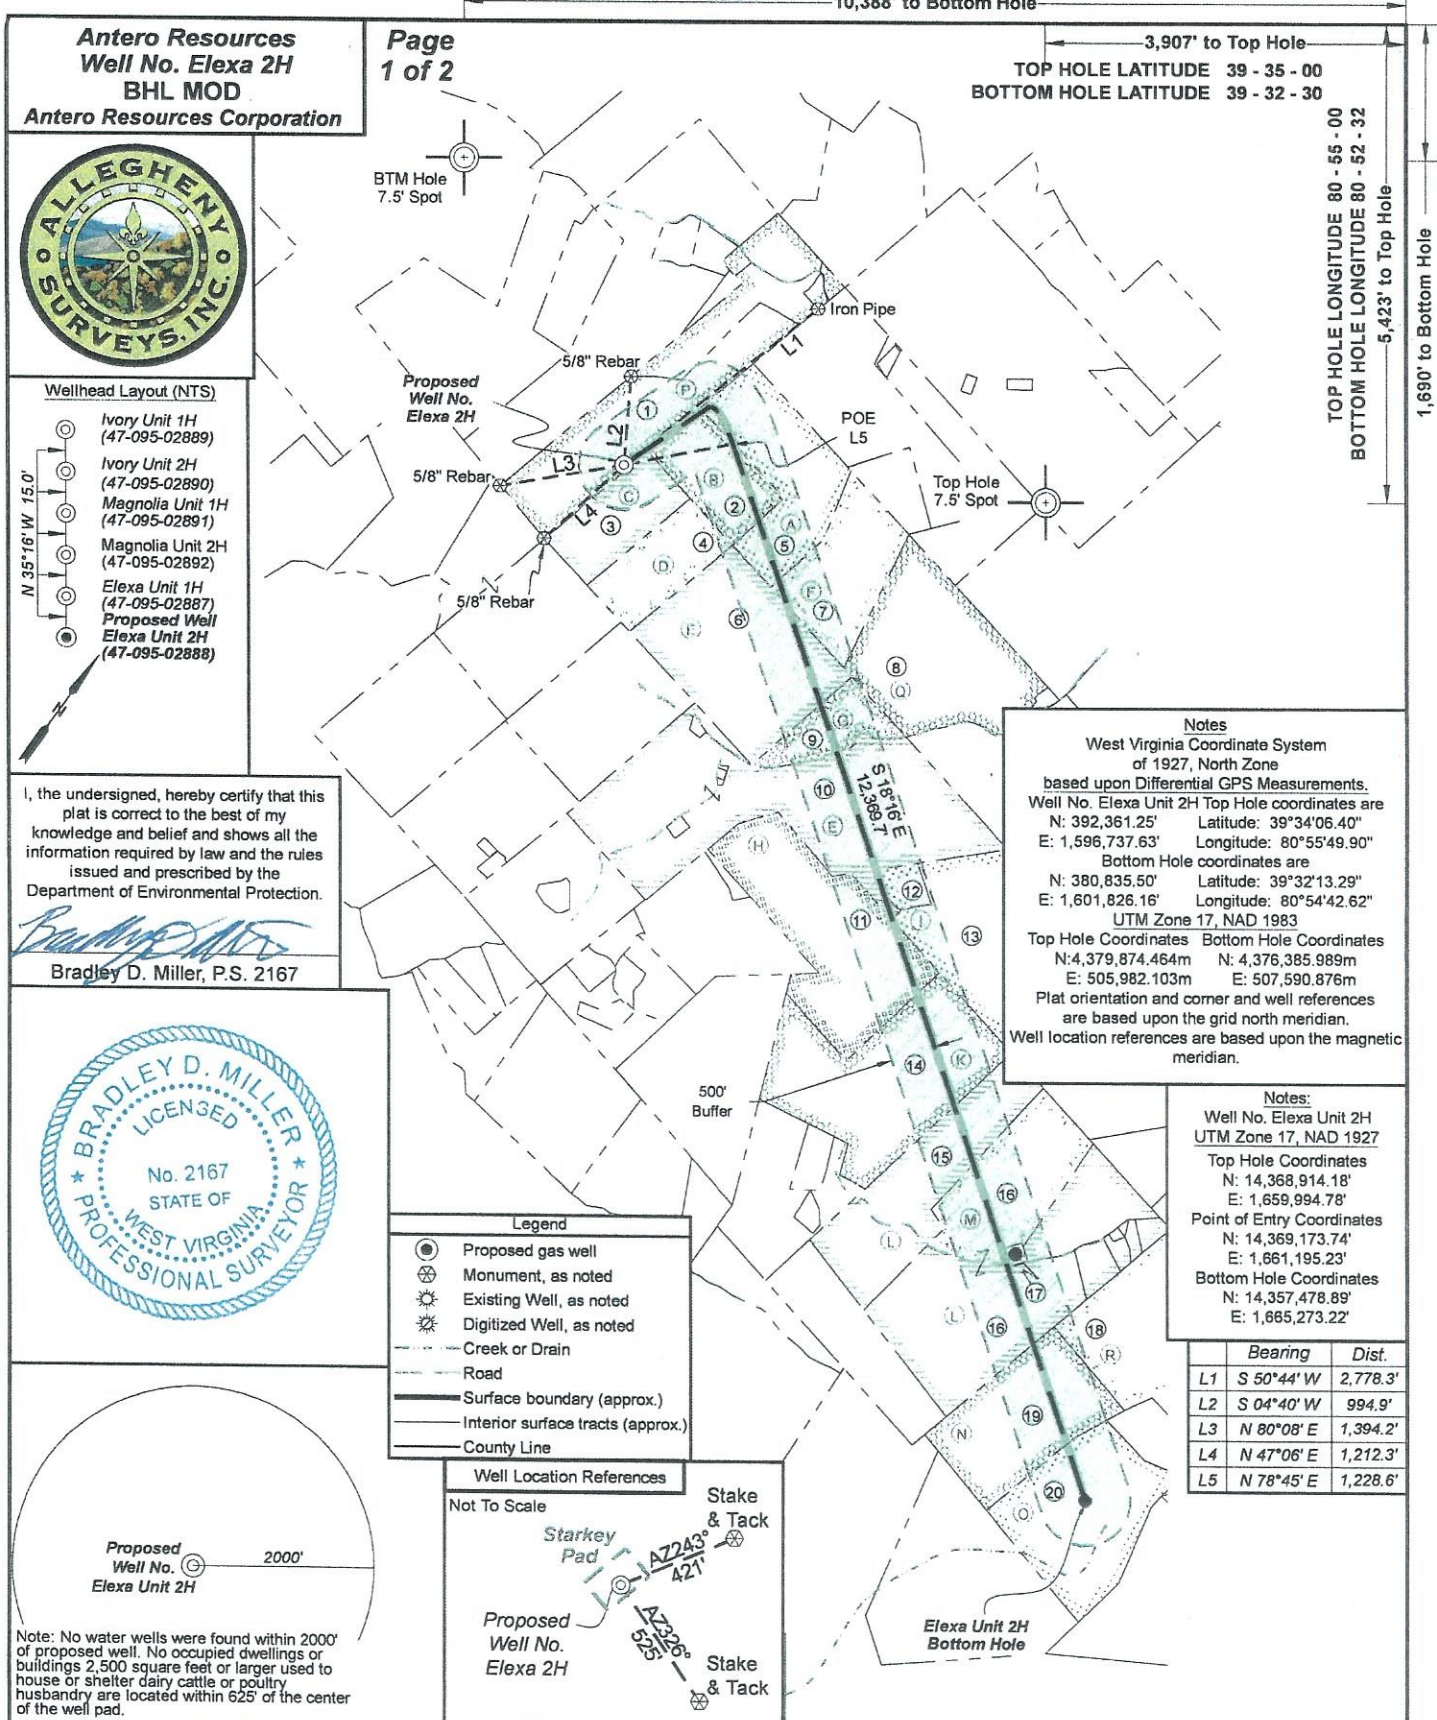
10,388' to Bottom Hole

Antero Resources
Well No. Elexa 2H
BHL MOD
Antero Resources Corporation

Page
1 of 2

3,907' to Top Hole
TOP HOLE LATITUDE 39 - 35 - 00
BOTTOM HOLE LATITUDE 39 - 32 - 30

TOP HOLE LONGITUDE 80 - 55 - 00
BOTTOM HOLE LONGITUDE 80 - 52 - 32
5,423' to Top Hole
1,690' to Bottom Hole

ALLEGHENY SURVEYS, INC.

BTM Hole
7.5' Spot

Iron Pipe
5/8" Rebar
L1
Proposed Well No. Elexa 2H
L2
L3
5/8" Rebar
L4
5/8" Rebar
POE
L5
Top Hole
7.5' Spot

Wellhead Layout (NTS)
Ivory Unit 1H (47-095-02889)
Ivory Unit 2H (47-095-02890)
Magnolia Unit 1H (47-095-02891)
Magnolia Unit 2H (47-095-02892)
Elexa Unit 1H (47-095-02887)
Proposed Well Elexa Unit 2H (47-095-02888)
N 35°16' W 15.0'

S 18°16' E
12,369.7'

I, the undersigned, hereby certify that this plat is correct to the best of my knowledge and belief and shows all the information required by law and the rules issued and prescribed by the Department of Environmental Protection.
Bradley D. Miller, P.S. 2167

BRADLEY D. MILLER
LICENSED
No. 2167
STATE OF
WEST VIRGINIA
PROFESSIONAL SURVEYOR

Notes
West Virginia Coordinate System of 1927, North Zone
based upon Differential GPS Measurements.
Well No. Elexa Unit 2H Top Hole coordinates are
N: 392,361.25' Latitude: 39°34'06.40"
E: 1,596,737.63' Longitude: 80°55'49.90"
Bottom Hole coordinates are
N: 380,835.50' Latitude: 39°32'13.29"
E: 1,601,826.16' Longitude: 80°54'42.62"
UTM Zone 17, NAD 1983
Top Hole Coordinates Bottom Hole Coordinates
N:4,379,874.464m N: 4,376,385.989m
E: 505,982.103m E: 507,590.876m
Plat orientation and corner and well references are based upon the grid north meridian.
Well location references are based upon the magnetic meridian.

500' Buffer

Notes:
Well No. Elexa Unit 2H
UTM Zone 17, NAD 1927
Top Hole Coordinates
N: 14,368,914.18'
E: 1,659,994.78'
Point of Entry Coordinates
N: 14,369,173.74'
E: 1,661,195.23'
Bottom Hole Coordinates
N: 14,357,478.89'
E: 1,665,273.22'

Legend
Proposed gas well
Monument, as noted
Existing Well, as noted
Digitized Well, as noted
Creek or Drain
Road
Surface boundary (approx.)
Interior surface tracts (approx.)
County Line

| | Bearing | Dist. |
|---|---|---|
| L1 | S 50°44' W | 2,778.3' |
| L2 | S 04°40' W | 994.9' |
| L3 | N 80°08' E | 1,394.2' |
| L4 | N 47°06' E | 1,212.3' |
| L5 | N 78°45' E | 1,228.6' |

Proposed Well No. Elexa Unit 2H
2000'

Well Location References
Not To Scale
Starkey Pad
Stake & Tack
AZ243° 421'
Proposed Well No. Elexa 2H
AZ326° 525'
Stake & Tack

Elexa Unit 2H Bottom Hole

Note: No water wells were found within 2000' of proposed well. No occupied dwellings or buildings 2,500 square feet or larger used to house or shelter dairy cattle or poultry husbandry are located within 625' of the center of the well pad.